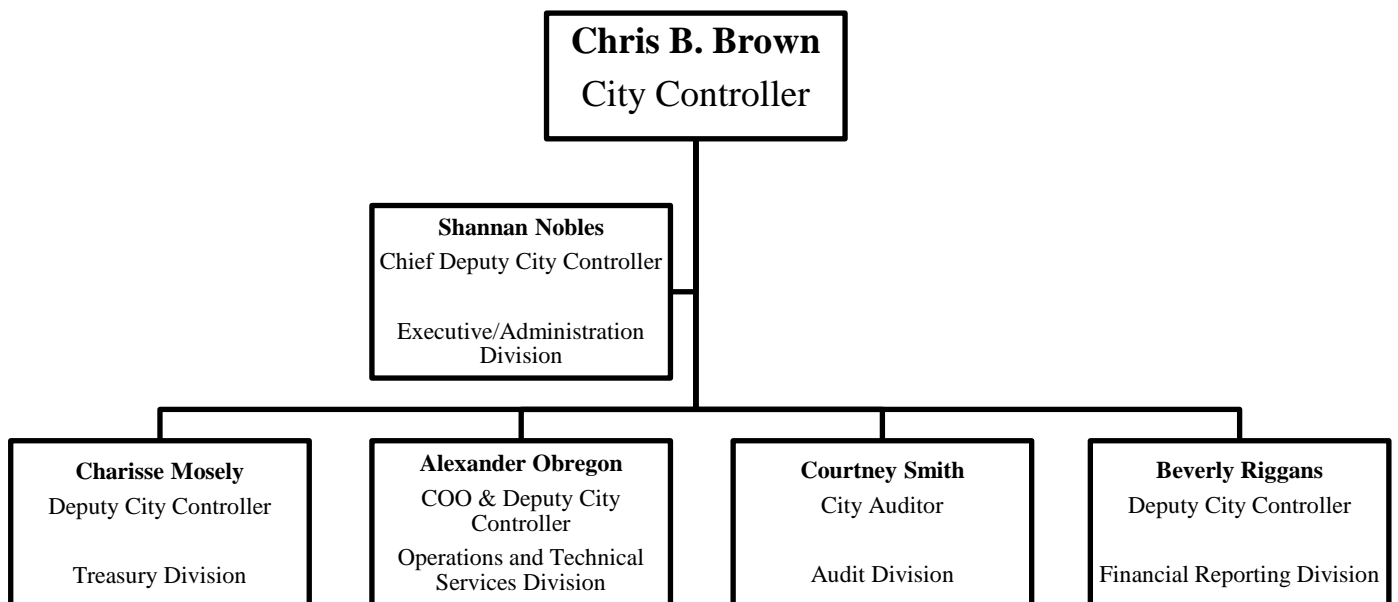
**Chris B. Brown**
City Controller

**Shannan Nobles**
Chief Deputy City Controller

Executive/Administration Division

**Charisse Mosely**
Deputy City Controller

Treasury Division

**Alexander Obregon**
COO & Deputy City Controller

Operations and Technical Services Division

**Courtney Smith**
City Auditor

Audit Division

**Beverly Riggans**
Deputy City Controller

Financial Reporting Division